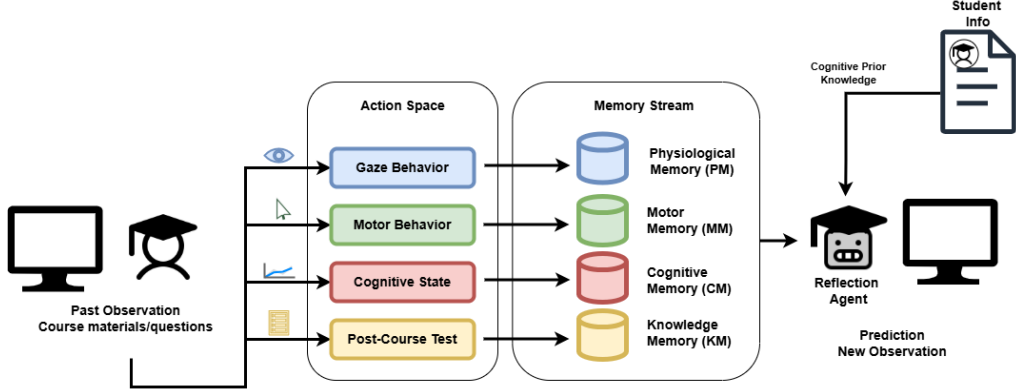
Student Info

Cognitive Prior Knowledge

Action Space

Gaze Behavior

Motor Behavior

Cognitive State

Post-Course Test

Memory Stream

Physiological Memory (PM)

Motor Memory (MM)

Cognitive Memory (CM)

Knowledge Memory (KM)

Past Observation
Course materials/questions

Reflection Agent

Prediction
New Observation